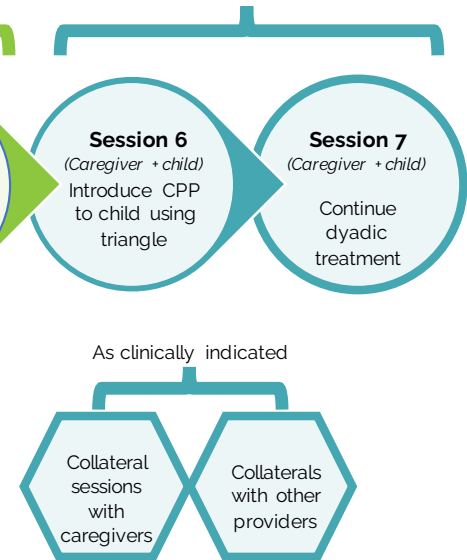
Session 6
(Caregiver + child)
Introduce CPP to child using triangle

Session 7
(Caregiver + child)
Continue dyadic treatment

As clinically indicated

Collateral sessions with caregivers

Collaterals with other providers